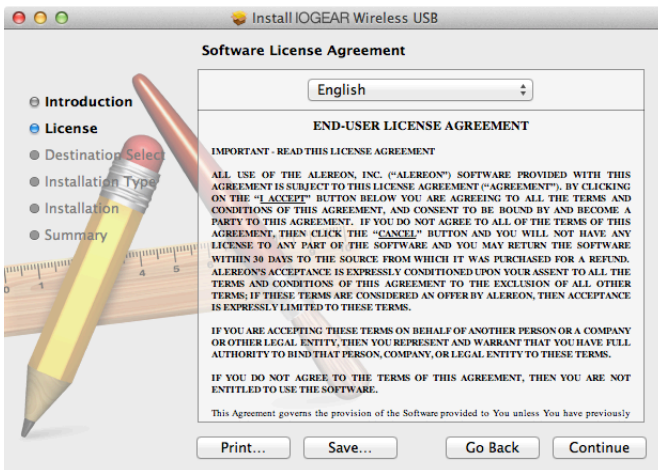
Install IOGEAR Wireless USB

Software License Agreement

Introduction
License
Destination Select
Installation Type
Installation
Summary

English

END-USER LICENSE AGREEMENT

IMPORTANT - READ THIS LICENSE AGREEMENT

ALL USE OF THE ALEREON, INC. ("ALEREON") SOFTWARE PROVIDED WITH THIS AGREEMENT IS SUBJECT TO THIS LICENSE AGREEMENT ("AGREEMENT"). BY CLICKING ON THE "I ACCEPT" BUTTON BELOW YOU ARE AGREEING TO ALL THE TERMS AND CONDITIONS OF THIS AGREEMENT, AND CONSENT TO BE BOUND BY AND BECOME A PARTY TO THIS AGREEMENT. IF YOU DO NOT AGREE TO ALL OF THE TERMS OF THIS AGREEMENT, THEN CLICK THE "CANCEL" BUTTON AND YOU WILL NOT HAVE ANY LICENSE TO ANY PART OF THE SOFTWARE AND YOU MAY RETURN THE SOFTWARE WITHIN 30 DAYS TO THE SOURCE FROM WHICH IT WAS PURCHASED FOR A REFUND. ALEREON'S ACCEPTANCE IS EXPRESSLY CONDITIONED UPON YOUR ASSENT TO ALL THE TERMS AND CONDITIONS OF THIS AGREEMENT TO THE EXCLUSION OF ALL OTHER TERMS; IF THESE TERMS ARE CONSIDERED AN OFFER BY ALEREON, THEN ACCEPTANCE IS EXPRESSLY LIMITED TO THESE TERMS.

IF YOU ARE ACCEPTING THESE TERMS ON BEHALF OF ANOTHER PERSON OR A COMPANY OR OTHER LEGAL ENTITY, THEN YOU REPRESENT AND WARRANT THAT YOU HAVE FULL AUTHORITY TO BIND THAT PERSON, COMPANY, OR LEGAL ENTITY TO THESE TERMS.

IF YOU DO NOT AGREE TO THE TERMS OF THIS AGREEMENT, THEN YOU ARE NOT ENTITLED TO USE THE SOFTWARE.

This Agreement governs the provision of the Software provided to You unless You have previously

Print... Save... Go Back Continue